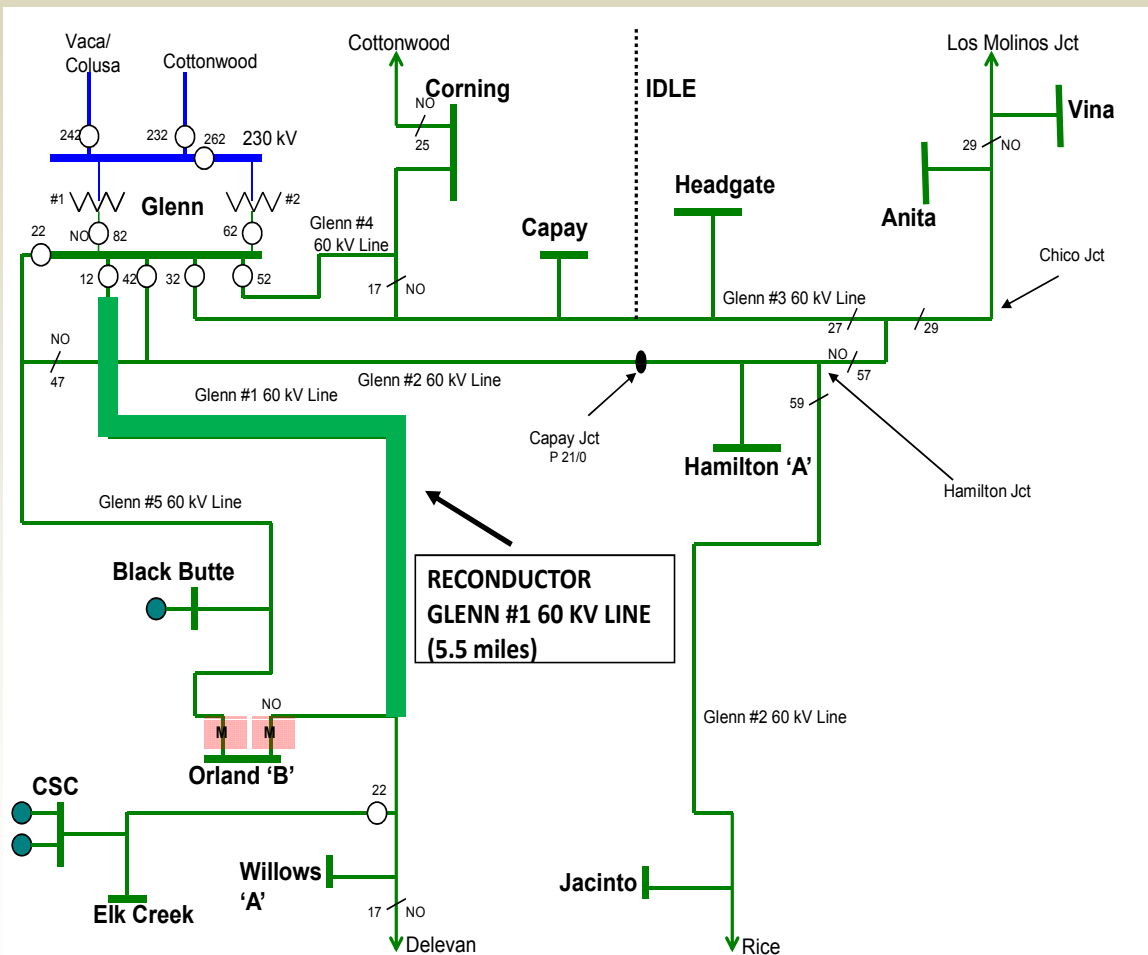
Vaca/
Colusa

Cottonwood

242

232

262

230 kV

#1

Glenn

#2

22

NO

82

62

12

42

32

52

Cottonwood

Corning

NO

25

Glenn #4
60 kV Line

17

NO

Capay

IDLE

Headgate

Los Molinos Jct

Vina

29

NO

Anita

Chico Jct

Glenn #3 60 kV Line

27

29

NO

57

59

NO

47

Glenn #2 60 kV Line

Glenn #1 60 kV Line

Capay Jct
P 21/0

Hamilton 'A'

Hamilton Jct

Glenn #5 60 kV Line

Black Butte

RECONDUCTOR
GLENN #1 60 KV LINE
(5.5 miles)

NO

M

M

Orland 'B'

Glenn #2 60 kV Line

CSC

22

Willows
'A'

Elk Creek

17

NO

Delevan

Jacinto

Rice